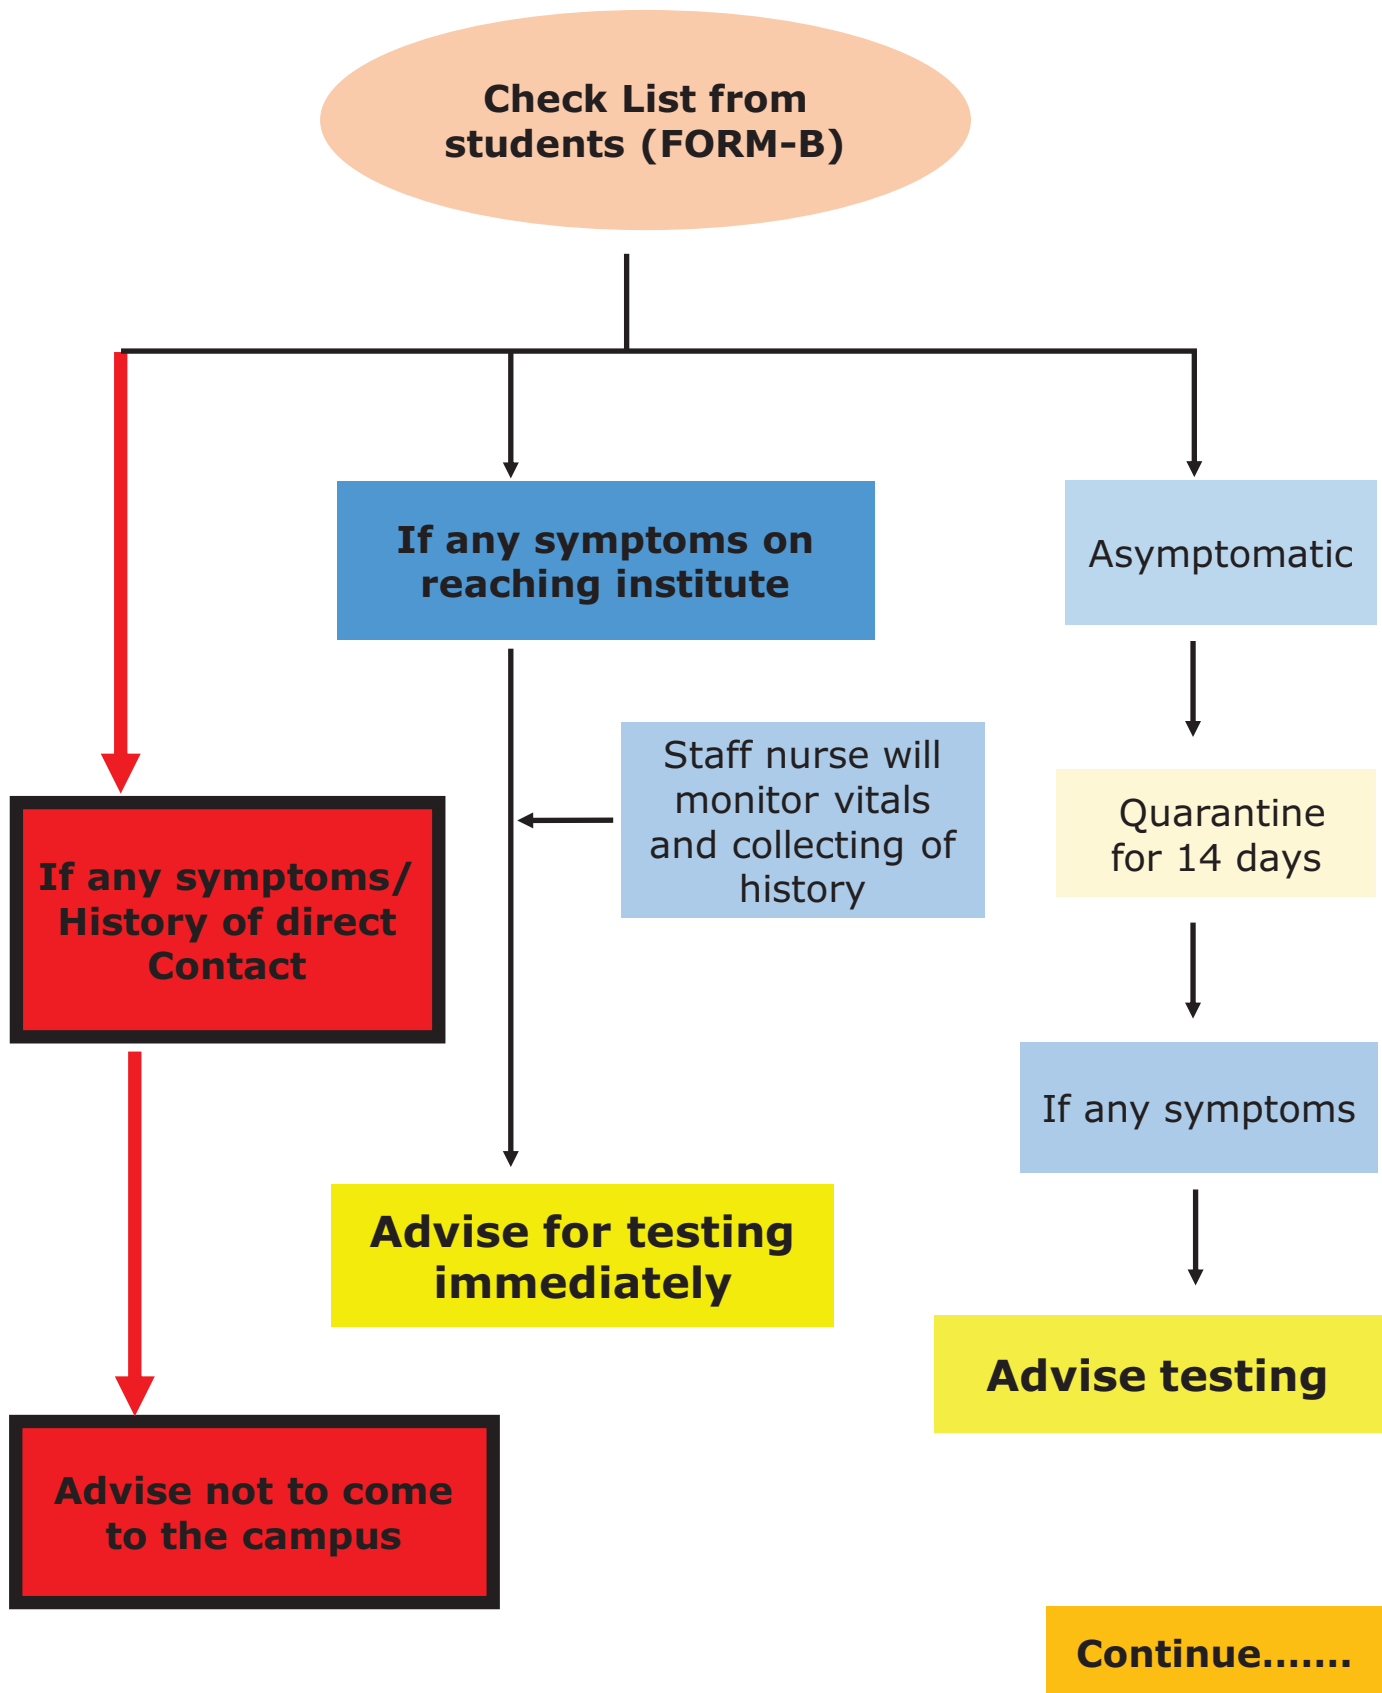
Check List from students (FORM-B)

If any symptoms on reaching institute

Asymptomatic

Staff nurse will monitor vitals and collecting of history

Quarantine for 14 days

If any symptoms/ History of direct Contact

If any symptoms

Advise for testing immediately

Advise testing

Advise not to come to the campus

Continue.......